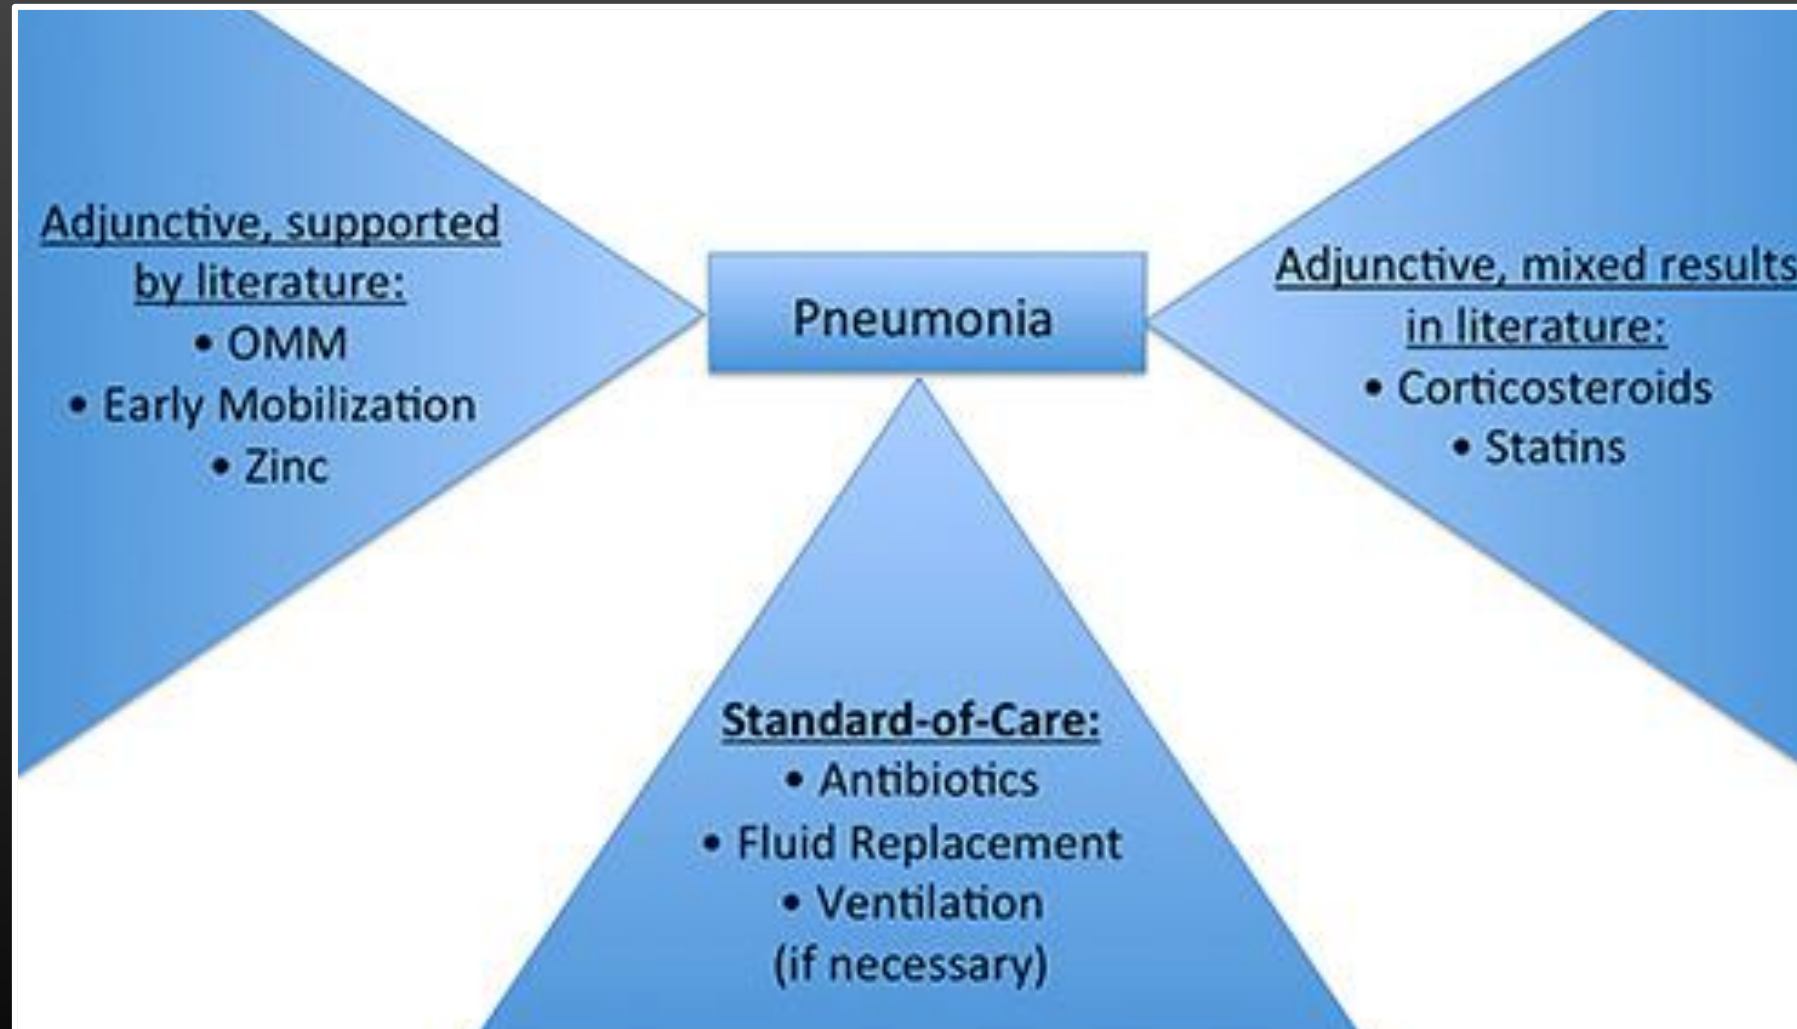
Adjunctive, supported by literature:
• OMM
• Early Mobilization
• Zinc

Pneumonia

Adjunctive, mixed results in literature:
• Corticosteroids
• Statins

Standard-of-Care:
• Antibiotics
• Fluid Replacement
• Ventilation (if necessary)